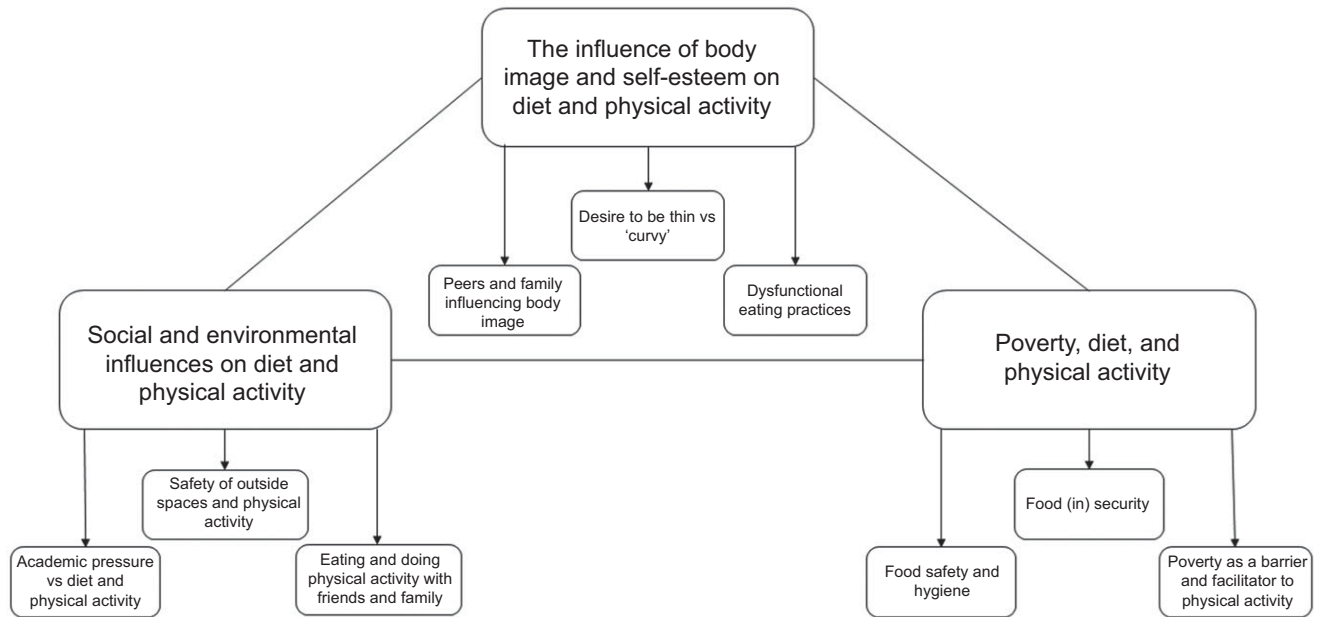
The influence of body image and self-esteem on diet and physical activity

Desire to be thin vs 'curvy'

Peers and family influencing body image

Dysfunctional eating practices

Social and environmental influences on diet and physical activity

Safety of outside spaces and physical activity

Academic pressure vs diet and physical activity

Eating and doing physical activity with friends and family

Poverty, diet, and physical activity

Food (in) security

Food safety and hygiene

Poverty as a barrier and facilitator to physical activity